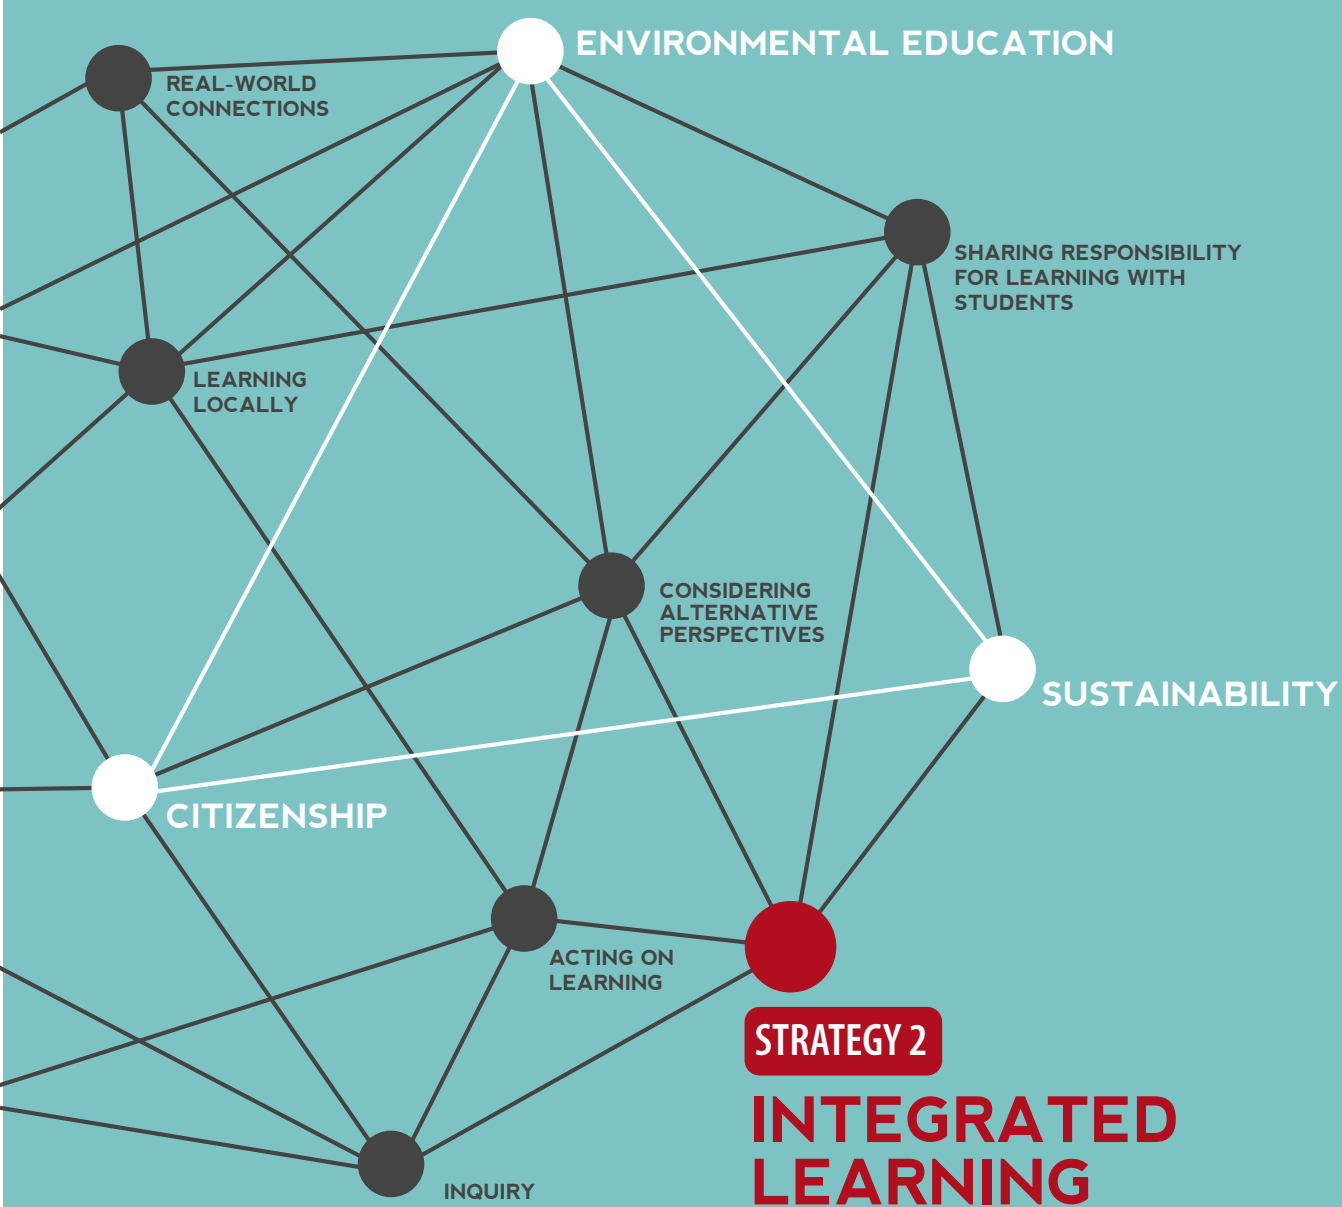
ENVIRONMENTAL EDUCATION

REAL-WORLD CONNECTIONS

SHARING RESPONSIBILITY FOR LEARNING WITH STUDENTS

LEARNING LOCALLY

CONSIDERING ALTERNATIVE PERSPECTIVES

SUSTAINABILITY

CITIZENSHIP

ACTING ON LEARNING

STRATEGY 2

INTEGRATED LEARNING

INQUIRY